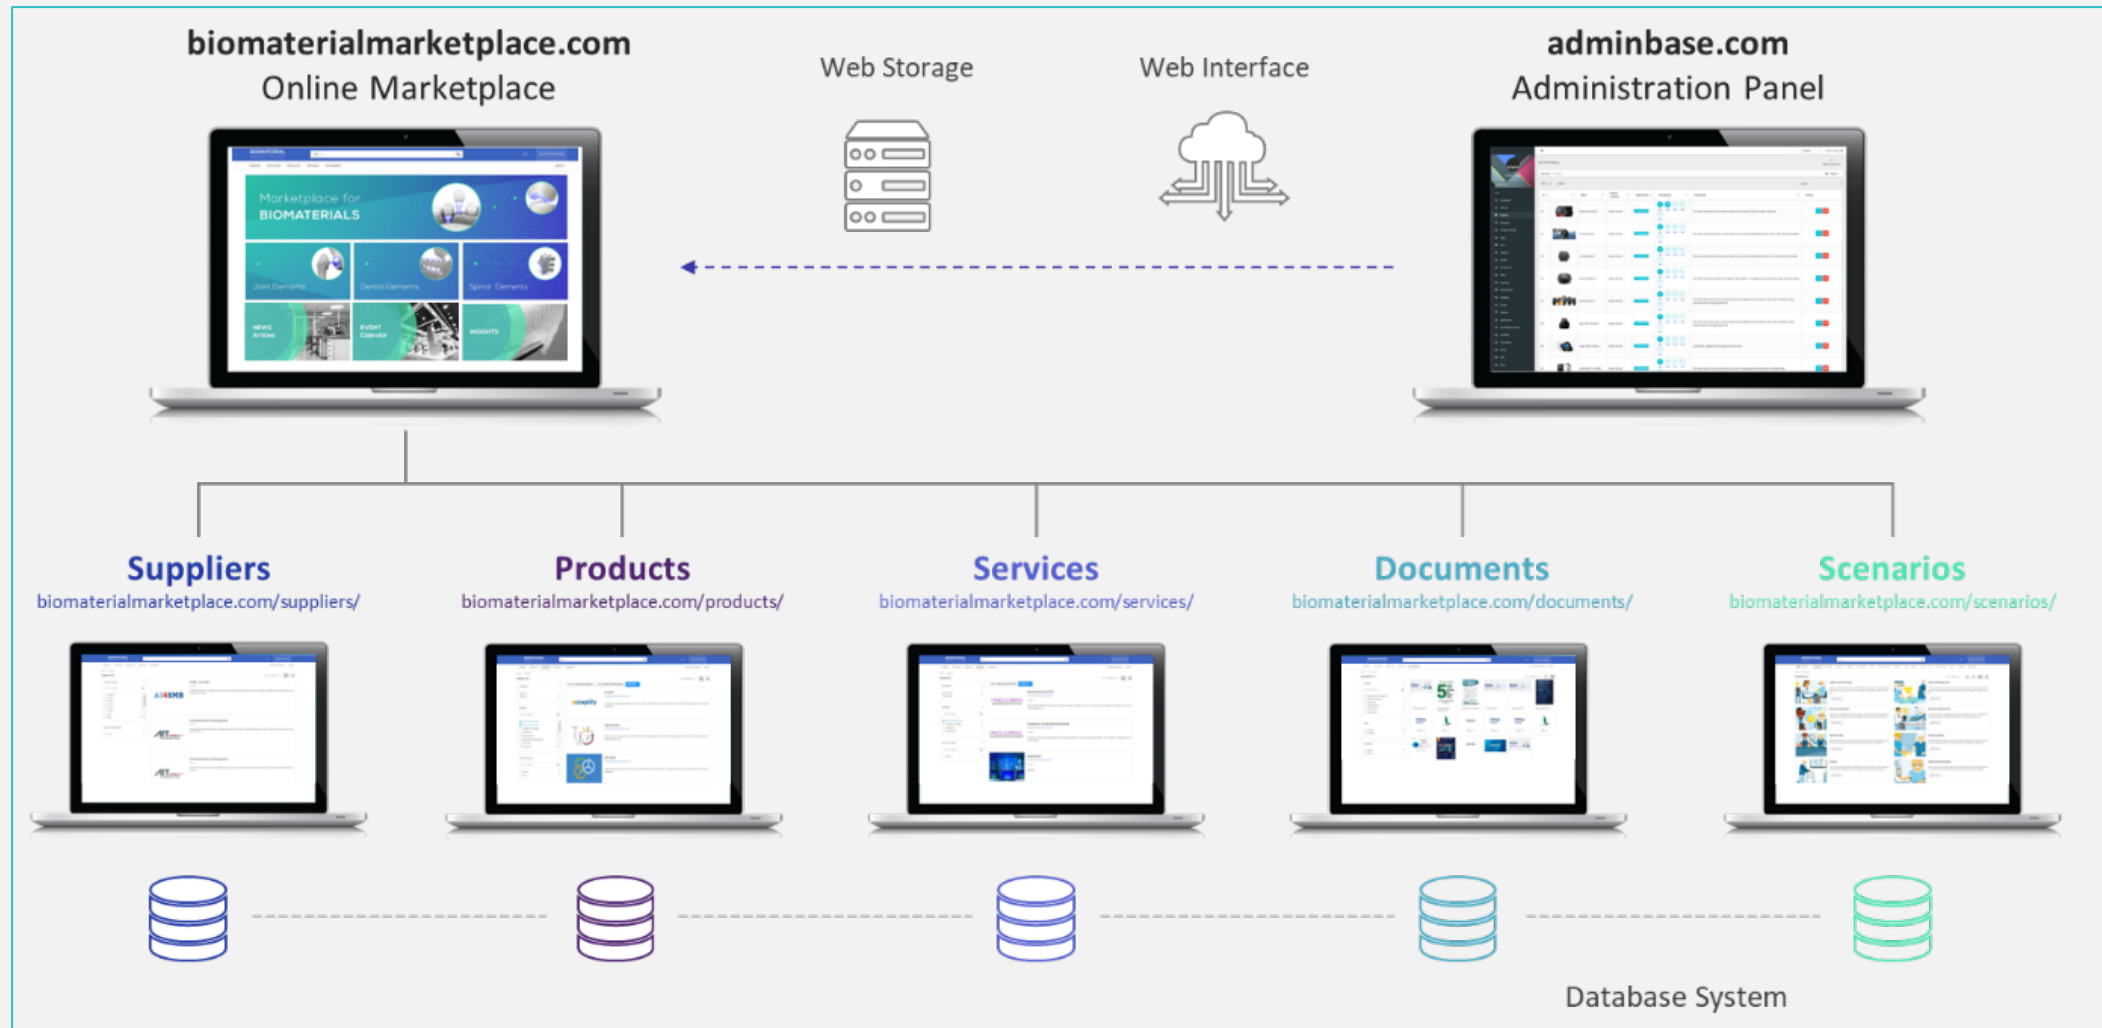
biomaterialmarketplace.com
Online Marketplace

Web Storage

Web Interface

adminbase.com
Administration Panel

Marketplace for BIOMATERIALS

Joint Elements

Dental Elements

Spinal Elements

NEWS Articles

EVENT Calendar

INSIGHTS

Suppliers
biomaterialmarketplace.com/suppliers/

Products
biomaterialmarketplace.com/products/

Services
biomaterialmarketplace.com/services/

Documents
biomaterialmarketplace.com/documents/

Scenarios
biomaterialmarketplace.com/scenarios/

Database System